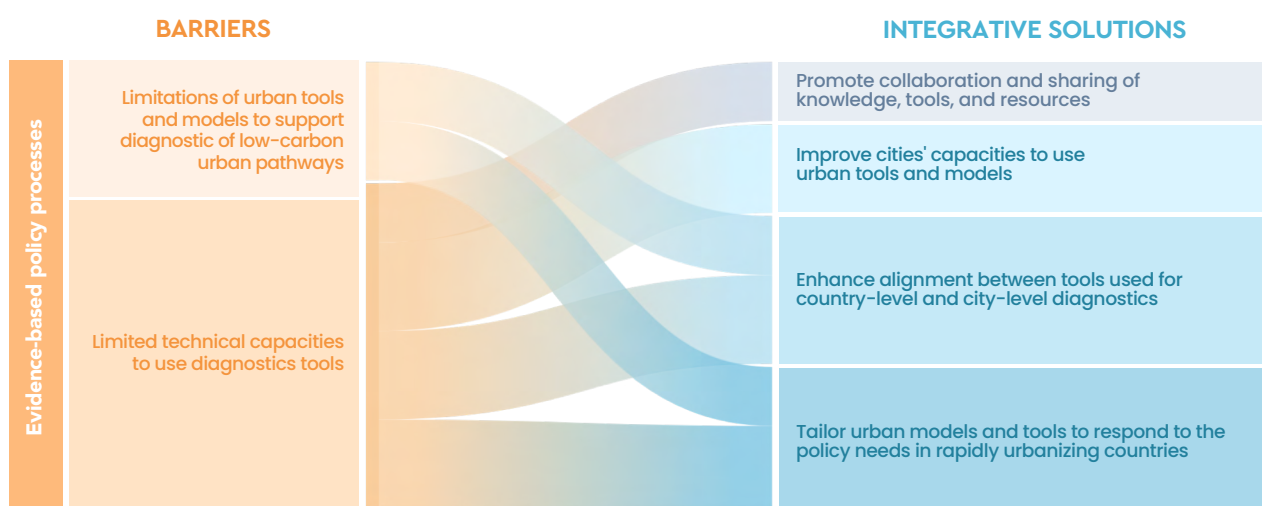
BARRIERS

INTEGRATIVE SOLUTIONS

Evidence-based policy processes

Limitations of urban tools and models to support diagnostic of low-carbon urban pathways

Limited technical capacities to use diagnostics tools

Promote collaboration and sharing of knowledge, tools, and resources

Improve cities' capacities to use urban tools and models

Enhance alignment between tools used for country-level and city-level diagnostics

Tailor urban models and tools to respond to the policy needs in rapidly urbanizing countries